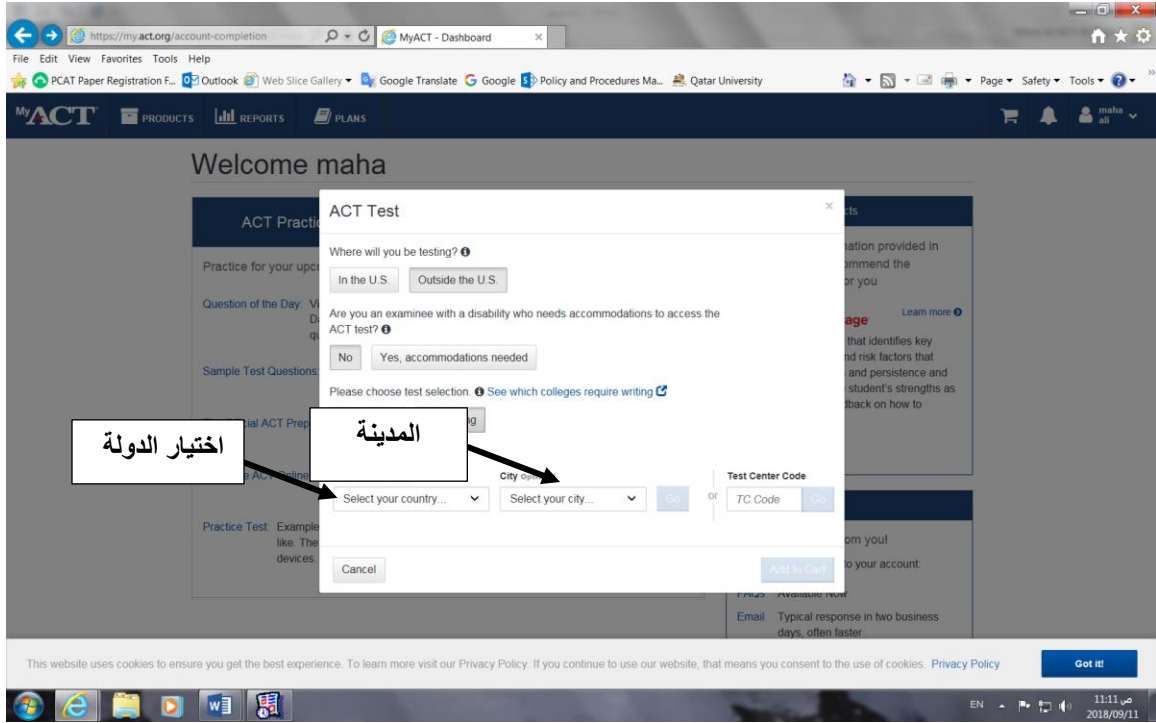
https://my.act.org/account-completion
MyACT - Dashboard
File Edit View Favorites Tools Help
PCAT Paper Registration F... Outlook Web Slice Gallery Google Translate Google Policy and Procedures Ma... Qatar University
Page Safety Tools

MyACT PRODUCTS REPORTS PLANS
maha ali

Welcome maha

ACT Practi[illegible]
Practice for your upc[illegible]
Question of the Day: Vi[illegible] D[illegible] q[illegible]
Sample Test Questions
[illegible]ial ACT Prep
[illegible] ACT Online
Practice Test: Example like. The devices.

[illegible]ts
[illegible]ation provided in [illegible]mmend the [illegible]or you
Learn more
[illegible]age
that identifies key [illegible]nd risk factors that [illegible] and persistence and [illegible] student's strengths as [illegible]tback on how to
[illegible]om you!
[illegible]to your account:
FAQs Available Now
Email Typical response in two business days, often faster

ACT Test
Where will you be testing?
In the U.S. Outside the U.S.
Are you an examinee with a disability who needs accommodations to access the ACT test?
No Yes, accommodations needed
Please choose test selection. See which colleges require writing
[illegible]g
City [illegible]
Test Center Code
Select your country... Select your city... Go or TC Code Go
Cancel Add to Cart

اختيار الدولة
المدينة

This website uses cookies to ensure you get the best experience. To learn more visit our Privacy Policy. If you continue to use our website, that means you consent to the use of cookies. Privacy Policy
Got it!

EN 11:11 ص 2018/09/11